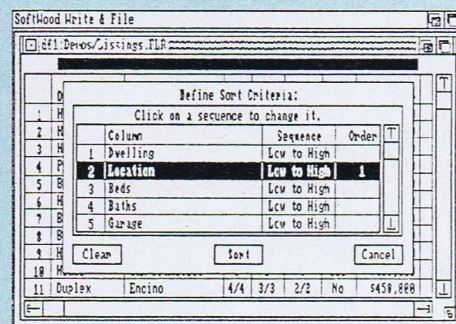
SoftWood Write & File

df1:Demos/Listings.FLR

Define Sort Criteria:

Click on a sequence to change it.

| | Column | Sequence | Order |
|---|---|---|---|
| 1 | Dwelling | Low to High | |
| 2 | Location | Low to High | 1 |
| 3 | Beds | Low to High | |
| 4 | Baths | Low to High | |
| 5 | Garage | Low to High | |

Clear Sort Cancel

| | D |
|---|---|
| 1 | H |
| 2 | H |
| 3 | H |
| 4 | P |
| 5 | B |
| 6 | H |
| 7 | B |
| 8 | B |
| 9 | H |
| 10 | H |

| 11 | Duplex | Encino | 4/4 | 3/3 | 2/2 | No | $450,000 |
|---|---|---|---|---|---|---|---|